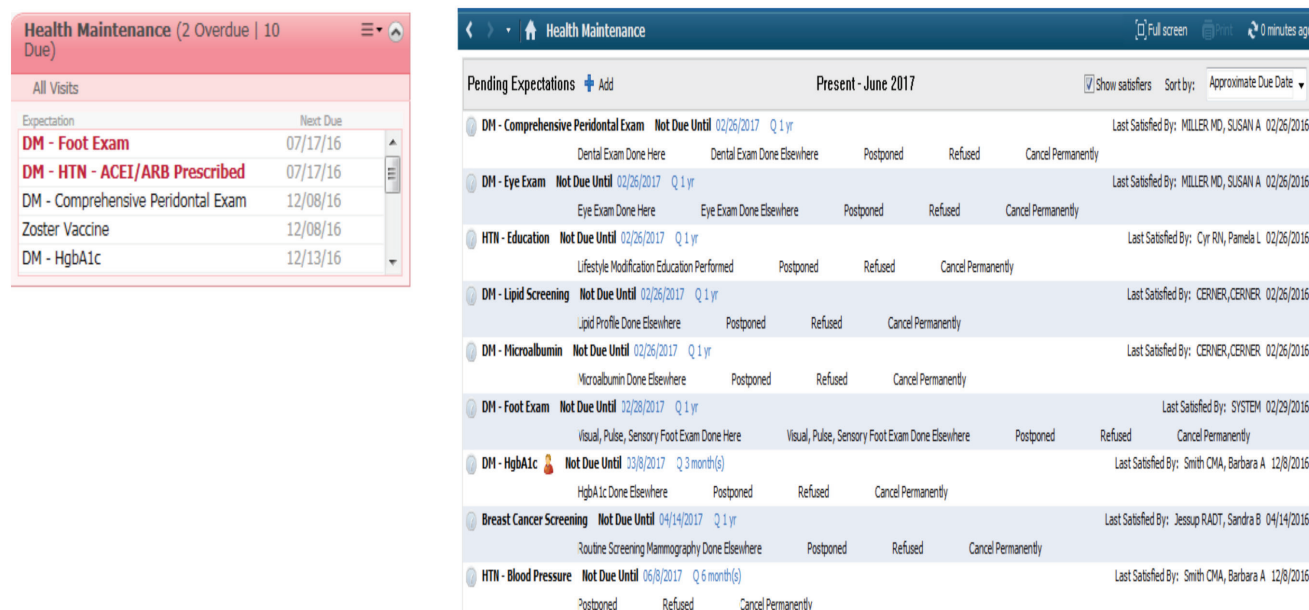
Health Maintenance (2 Overdue | 10 Due)

All Visits

| Expectation | Next Due |
|---|---|
| DM - Foot Exam | 07/17/16 |
| DM - HTN - ACEI/ARB Prescribed | 07/17/16 |
| DM - Comprehensive Peridontal Exam | 12/08/16 |
| Zoster Vaccine | 12/08/16 |
| DM - HgbA1c | 12/13/16 |

Health Maintenance

Full screen Print 0 minutes ag

Pending Expectations Add Present - June 2017 Show satisfiers Sort by: Approximate Due Date

DM - Comprehensive Peridontal Exam Not Due Until 02/26/2017 Q 1 yr Last Satisfied By: MILLER MD, SUSAN A 02/26/2016
Dental Exam Done Here Dental Exam Done Elsewhere Postponed Refused Cancel Permanently

DM - Eye Exam Not Due Until 02/26/2017 Q 1 yr Last Satisfied By: MILLER MD, SUSAN A 02/26/2016
Eye Exam Done Here Eye Exam Done Elsewhere Postponed Refused Cancel Permanently

HTN - Education Not Due Until 02/26/2017 Q 1 yr Last Satisfied By: Cyr RN, Pamela L 02/26/2016
Lifestyle Modification Education Performed Postponed Refused Cancel Permanently

DM - Lipid Screening Not Due Until 02/26/2017 Q 1 yr Last Satisfied By: CERNER, CERNER 02/26/2016
Lipid Profile Done Elsewhere Postponed Refused Cancel Permanently

DM - Microalbumin Not Due Until 02/26/2017 Q 1 yr Last Satisfied By: CERNER, CERNER 02/26/2016
Microalbumin Done Elsewhere Postponed Refused Cancel Permanently

DM - Foot Exam Not Due Until 02/28/2017 Q 1 yr Last Satisfied By: SYSTEM 02/29/2016
Visual, Pulse, Sensory Foot Exam Done Here Visual, Pulse, Sensory Foot Exam Done Elsewhere Postponed Refused Cancel Permanently

DM - HgbA1c Not Due Until 03/8/2017 Q 3 month(s) Last Satisfied By: Smith CMA, Barbara A 12/8/2016
HgbA1c Done Elsewhere Postponed Refused Cancel Permanently

Breast Cancer Screening Not Due Until 04/14/2017 Q 1 yr Last Satisfied By: Jessup RADT, Sandra B 04/14/2016
Routine Screening Mammography Done Elsewhere Postponed Refused Cancel Permanently

HTN - Blood Pressure Not Due Until 06/8/2017 Q 6 month(s) Last Satisfied By: Smith CMA, Barbara A 12/8/2016
Postponed Refused Cancel Permanently